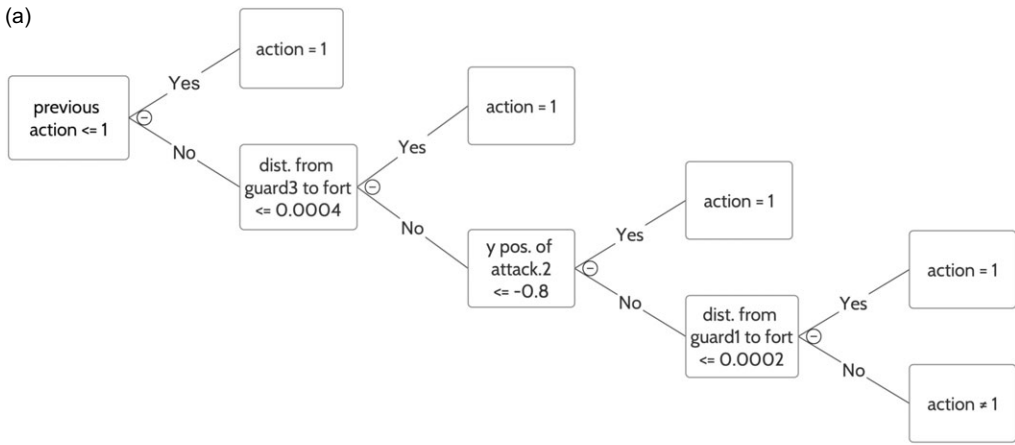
(a)

previous action <= 1

Yes

action = 1

No

dist. from guard3 to fort <= 0.0004

Yes

action = 1

No

y pos. of attack.2 <= -0.8

Yes

action = 1

No

dist. from guard1 to fort <= 0.0002

Yes

action = 1

No

action ≠ 1